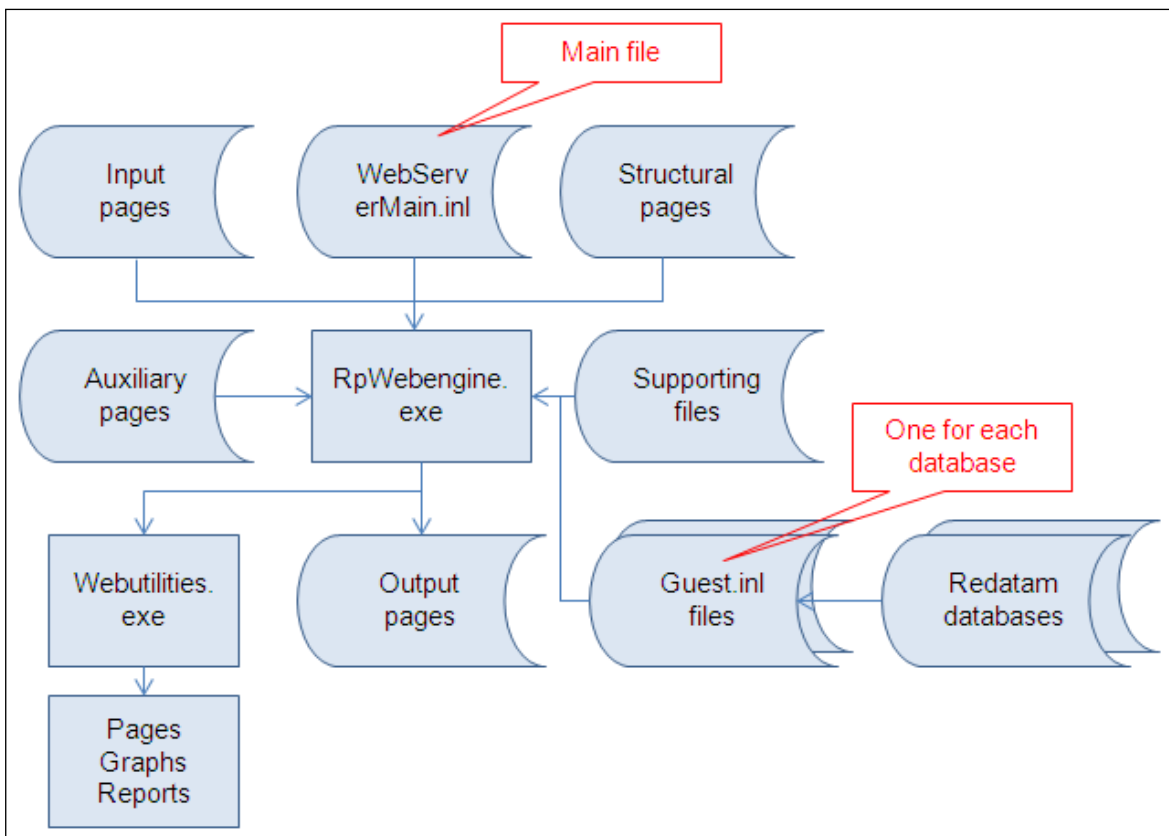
Main file

Input pages

WebServerMain.inl

Structural pages

Auxiliary pages

RpWebengine.exe

Supporting files

One for each database

Webutilities.exe

Output pages

Guest.inl files

Redatam databases

Pages
Graphs
Reports